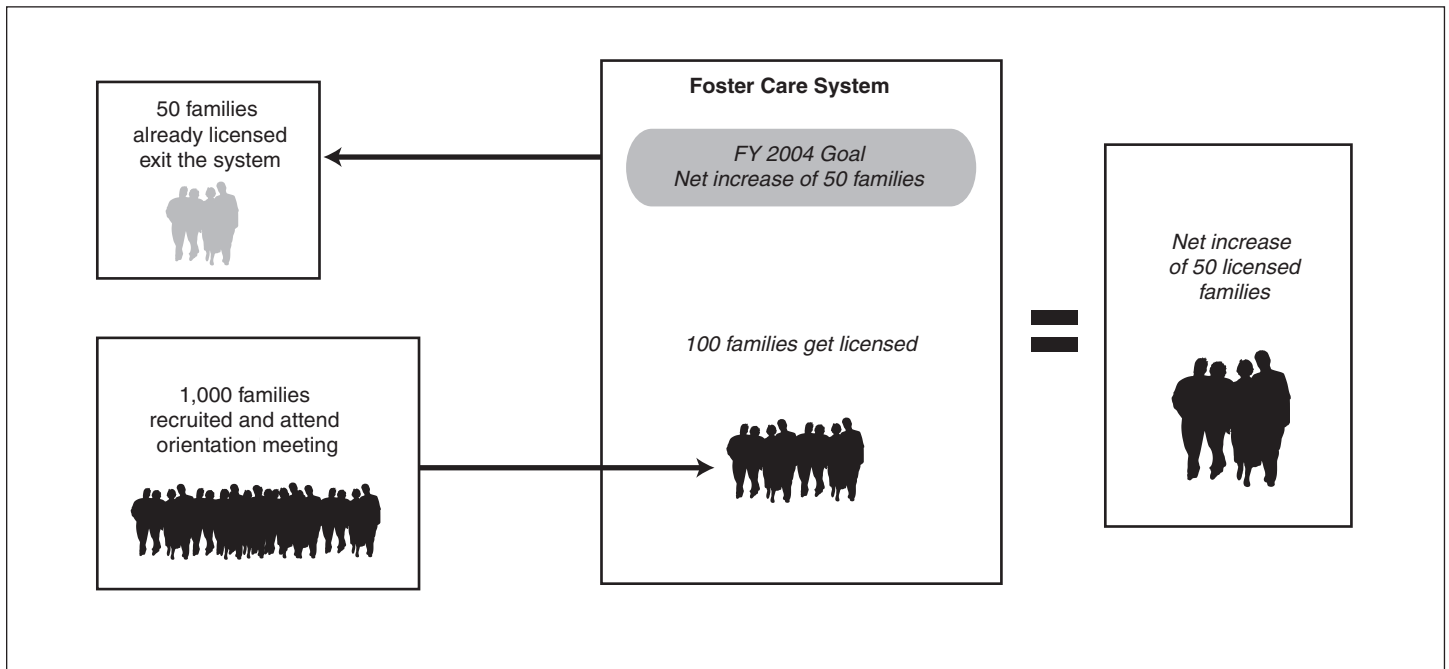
50 families already licensed exit the system

Foster Care System

FY 2004 Goal
Net increase of 50 families

100 families get licensed

1,000 families recruited and attend orientation meeting

Net increase of 50 licensed families